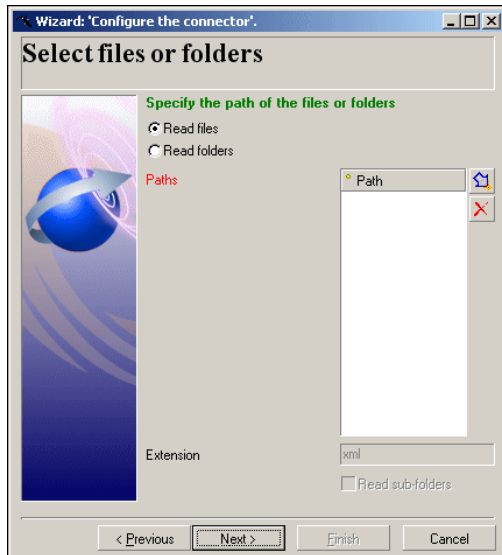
Wizard: 'Configure the connector'.

Select files or folders

Specify the path of the files or folders

Read files

Read folders

Paths

Path

Extension

xml

Read sub-folders

< Previous

Next >

Finish

Cancel